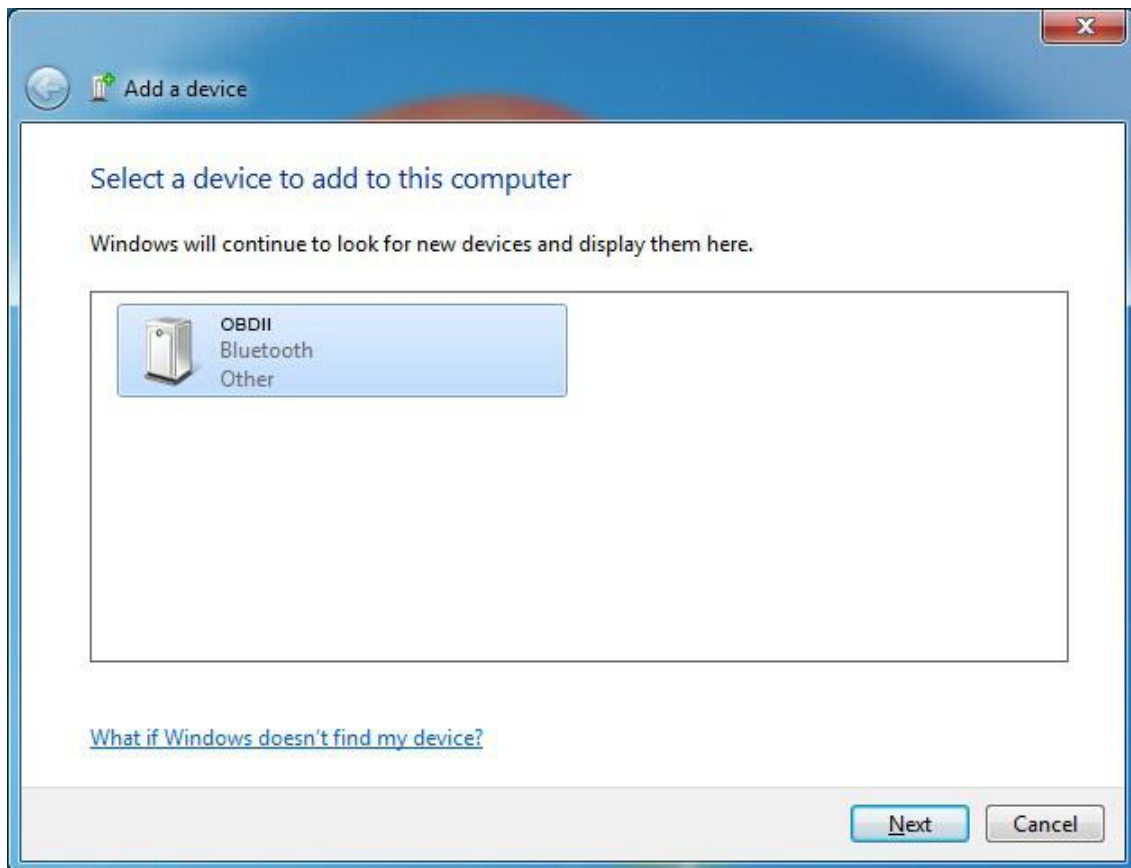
Add a device

Select a device to add to this computer

Windows will continue to look for new devices and display them here.

OBDII
Bluetooth
Other

What if Windows doesn't find my device?

Next
Cancel